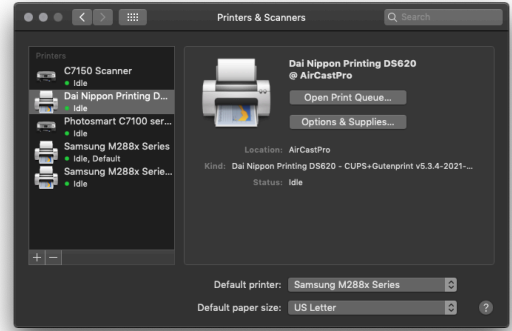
Printers & Scanners

Search

Printers

C7150 Scanner
Idle

Dai Nippon Printing D...
Idle

Photosmart C7100 ser...
Idle

Samsung M288x Series
Idle, Default

Samsung M288x Serie...
Idle

+ −

Dai Nippon Printing DS620 @ AirCastPro

Open Print Queue...

Options & Supplies...

Location: AirCastPro

Kind: Dai Nippon Printing DS620 - CUPS+Gutenprint v5.3.4-2021-...

Status: Idle

Default printer: Samsung M288x Series

Default paper size: US Letter

?